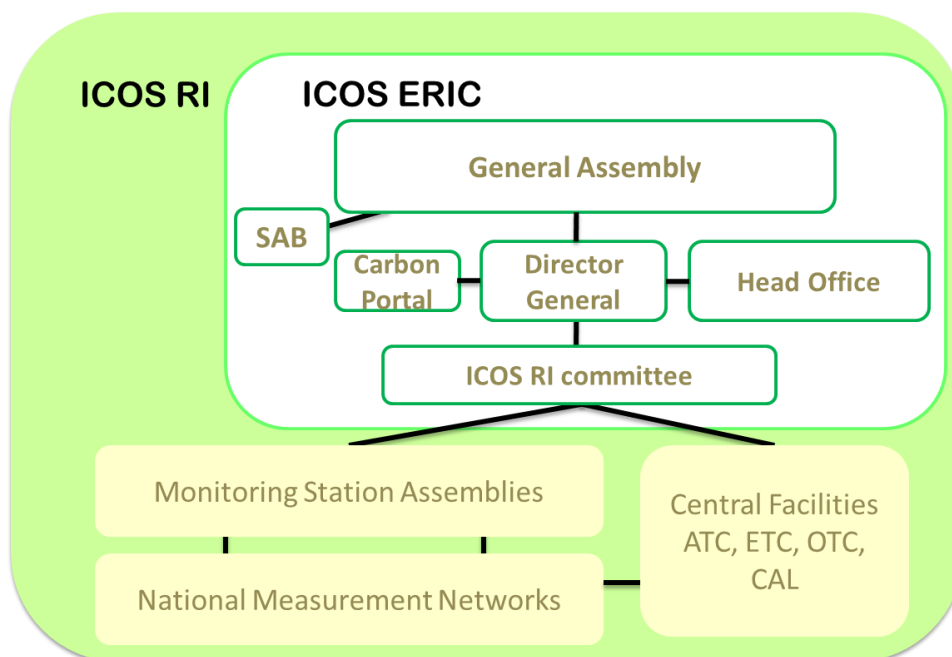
ICOS RI

ICOS ERIC

General Assembly

SAB

Carbon Portal

Director General

Head Office

ICOS RI committee

Monitoring Station Assemblies

National Measurement Networks

Central Facilities ATC, ETC, OTC, CAL